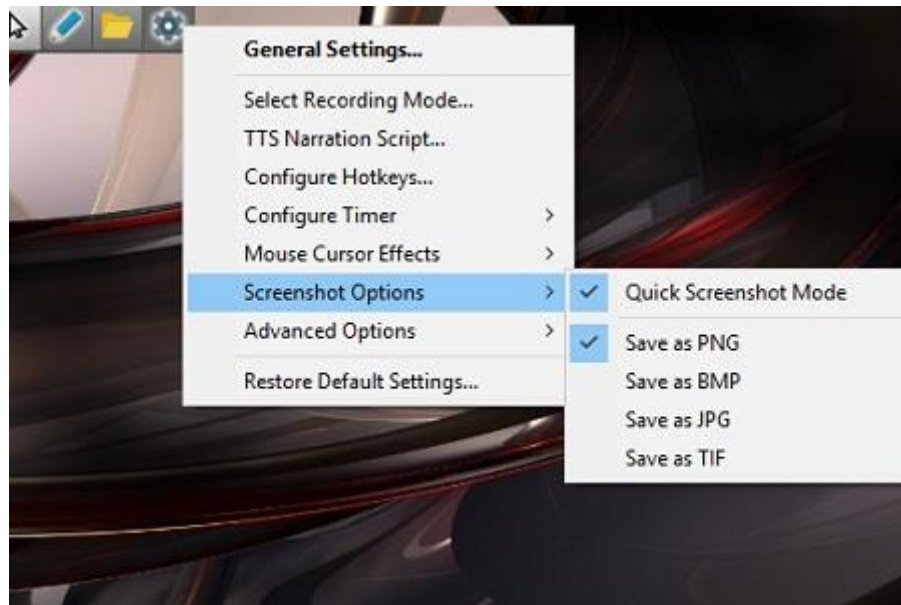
General Settings...

Select Recording Mode...
TTS Narration Script...
Configure Hotkeys...
Configure Timer >
Mouse Cursor Effects >
Screenshot Options >
Advanced Options >

Restore Default Settings...

✓ Quick Screenshot Mode

✓ Save as PNG
Save as BMP
Save as JPG
Save as TIF